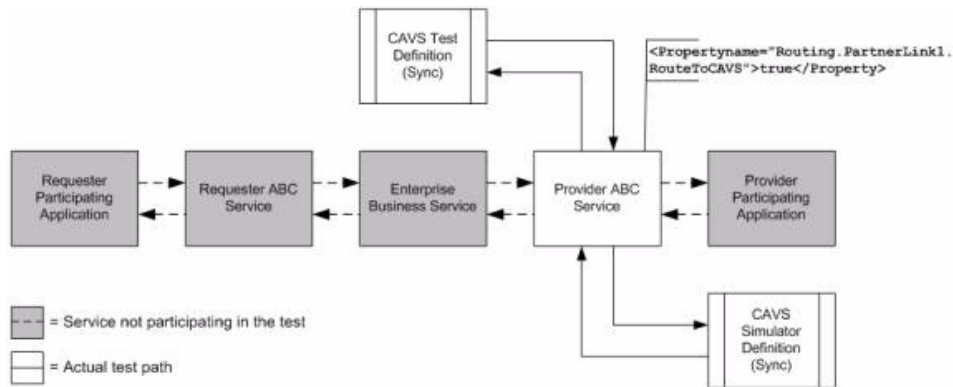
CAVS Test Definition (Sync)

<Propertyname="Routing.PartnerLink1.RouteToCAVS">true</Property>

Requester Participating Application

Requester ABC Service

Enterprise Business Service

Provider ABC Service

Provider Participating Application

CAVS Simulator Definition (Sync)

= Service not participating in the test

= Actual test path